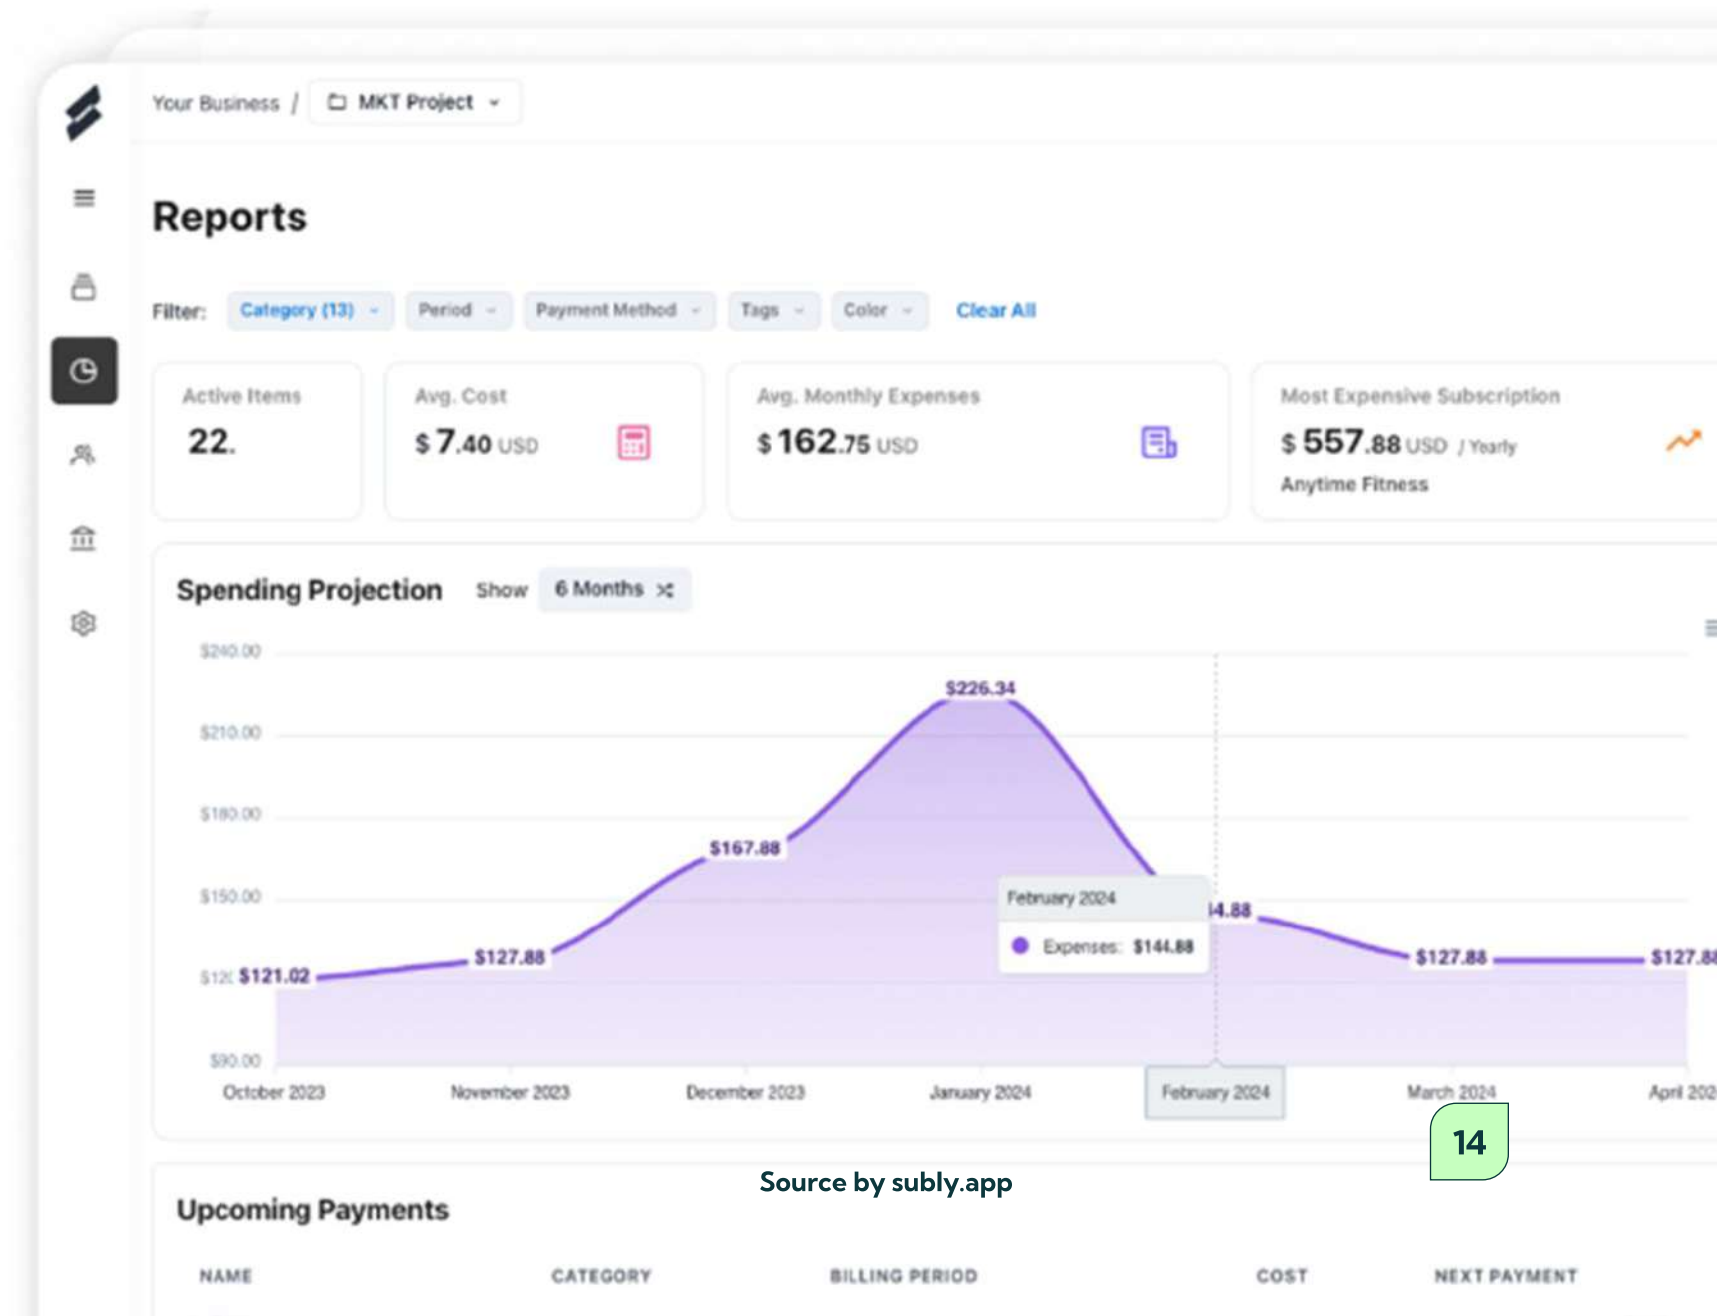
Your Business / MKT Project

Reports

Filter: Category (13) Period Payment Method Tags Color Clear All

Active Items
22.

Avg. Cost
$ 7.40 USD

Avg. Monthly Expenses
$ 162.75 USD

Most Expensive Subscription
$ 557.88 USD / Yearly
Anytime Fitness

Spending Projection Show 6 Months

$240.00
$210.00
$180.00
$150.00
$120 $121.02
$90.00

$127.88
$167.88
$226.34
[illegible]4.88
$127.88
$127.8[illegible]

February 2024
Expenses: $144.88

October 2023 November 2023 December 2023 January 2024 February 2024 March 2024 April 202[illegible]

14

Source by subly.app

Upcoming Payments

| NAME | CATEGORY | BILLING PERIOD | COST | NEXT PAYMENT |
|---|---|---|---|---|